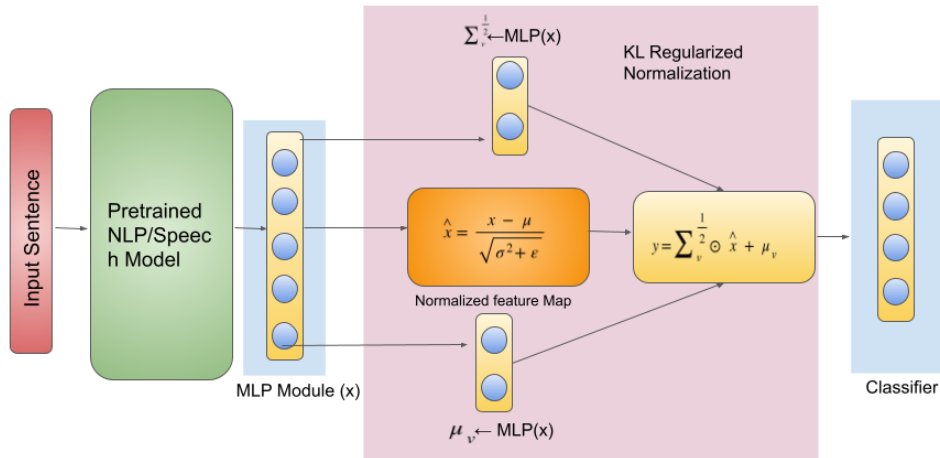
Input Sentence

Pretrained NLP/Speech Model

MLP Module (x)

$\sum_{v}^{\frac{1}{2}} \leftarrow$ MLP(x)

KL Regularized Normalization

$\hat{x} = \frac{x - \mu}{\sqrt{\sigma^2 + \varepsilon}}$

Normalized feature Map

$y = \sum_{v}^{\frac{1}{2}} \odot \hat{x} + \mu_{v}$

$\mu_{v} \leftarrow$ MLP(x)

Classifier